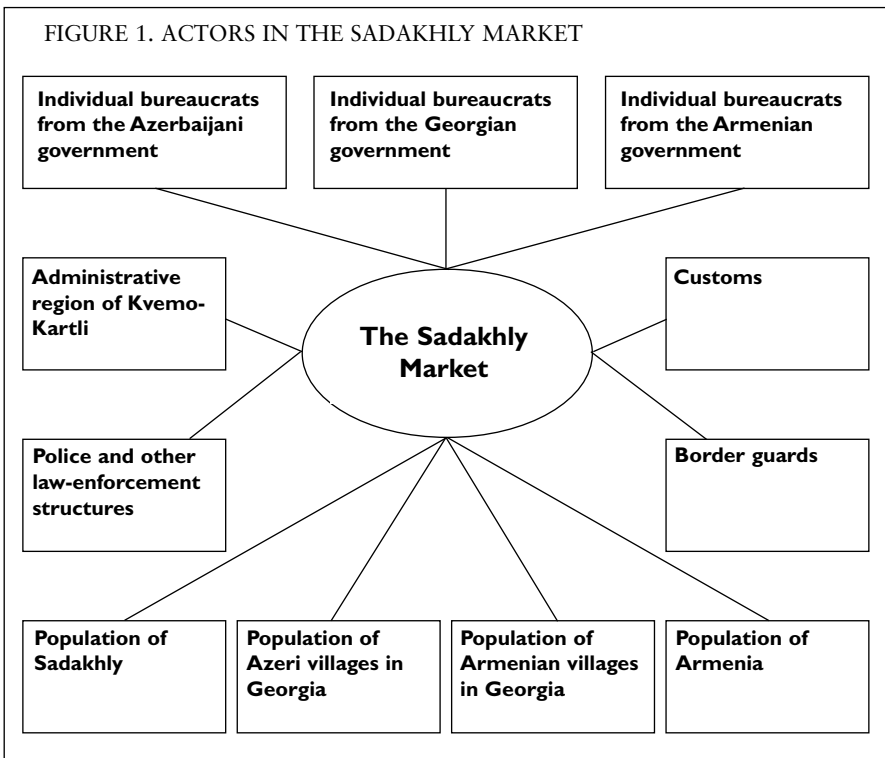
FIGURE 1. ACTORS IN THE SADAKHLY MARKET

Individual bureaucrats from the Azerbaijani government

Individual bureaucrats from the Georgian government

Individual bureaucrats from the Armenian government

Administrative region of Kvemo-Kartli

The Sadakhly Market

Customs

Police and other law-enforcement structures

Border guards

Population of Sadakhly

Population of Azeri villages in Georgia

Population of Armenian villages in Georgia

Population of Armenia